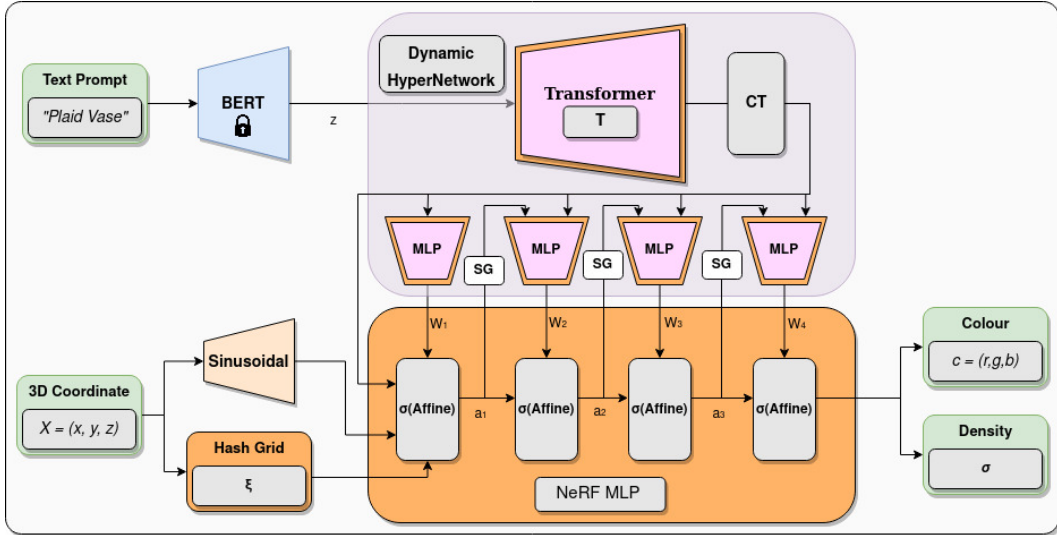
Text Prompt

"Plaid Vase"

BERT

z

Dynamic HyperNetwork

Transformer

T

CT

MLP

MLP

MLP

MLP

SG

SG

SG

$W_1$

$W_2$

$W_3$

$W_4$

Sinusoidal

3D Coordinate

$X = (x, y, z)$

Hash Grid

ξ

σ(Affine)

$a_1$

σ(Affine)

$a_2$

σ(Affine)

$a_3$

σ(Affine)

NeRF MLP

Colour

$c = (r,g,b)$

Density

$\sigma$